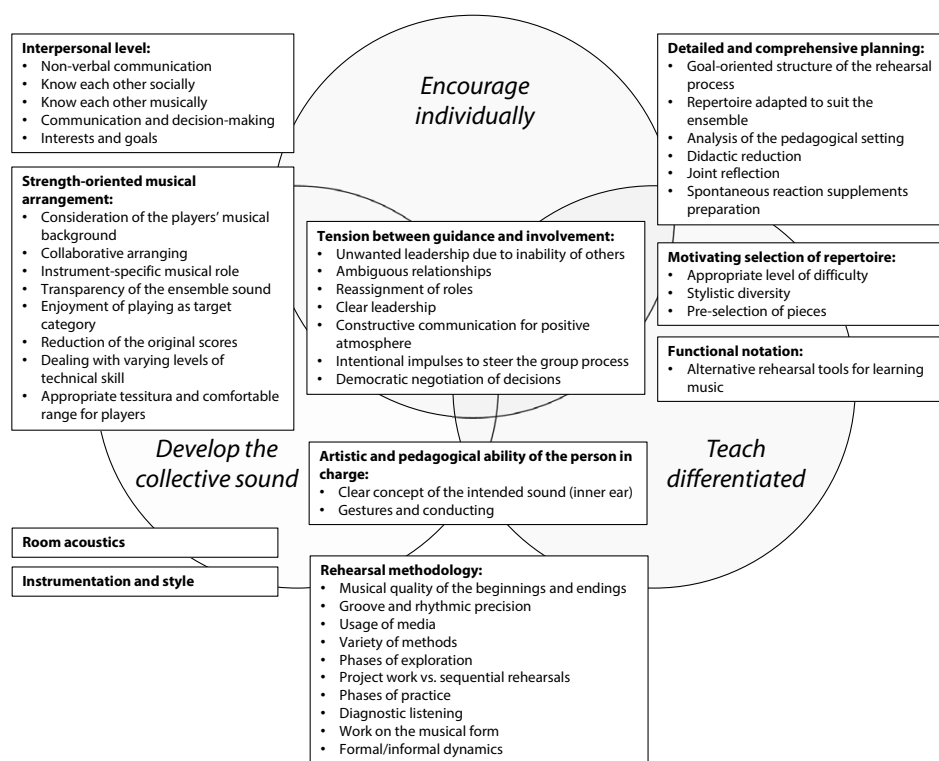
**Interpersonal level:**
- Non-verbal communication
- Know each other socially
- Know each other musically
- Communication and decision-making
- Interests and goals

*Encourage individually*

**Detailed and comprehensive planning:**
- Goal-oriented structure of the rehearsal process
- Repertoire adapted to suit the ensemble
- Analysis of the pedagogical setting
- Didactic reduction
- Joint reflection
- Spontaneous reaction supplements preparation

**Strength-oriented musical arrangement:**
- Consideration of the players' musical background
- Collaborative arranging
- Instrument-specific musical role
- Transparency of the ensemble sound
- Enjoyment of playing as target category
- Reduction of the original scores
- Dealing with varying levels of technical skill
- Appropriate tessitura and comfortable range for players

**Tension between guidance and involvement:**
- Unwanted leadership due to inability of others
- Ambiguous relationships
- Reassignment of roles
- Clear leadership
- Constructive communication for positive atmosphere
- Intentional impulses to steer the group process
- Democratic negotiation of decisions

**Motivating selection of repertoire:**
- Appropriate level of difficulty
- Stylistic diversity
- Pre-selection of pieces

**Functional notation:**
- Alternative rehearsal tools for learning music

*Develop the collective sound*

**Artistic and pedagogical ability of the person in charge:**
- Clear concept of the intended sound (inner ear)
- Gestures and conducting

*Teach differentiated*

**Room acoustics**

**Instrumentation and style**

**Rehearsal methodology:**
- Musical quality of the beginnings and endings
- Groove and rhythmic precision
- Usage of media
- Variety of methods
- Phases of exploration
- Project work vs. sequential rehearsals
- Phases of practice
- Diagnostic listening
- Work on the musical form
- Formal/informal dynamics